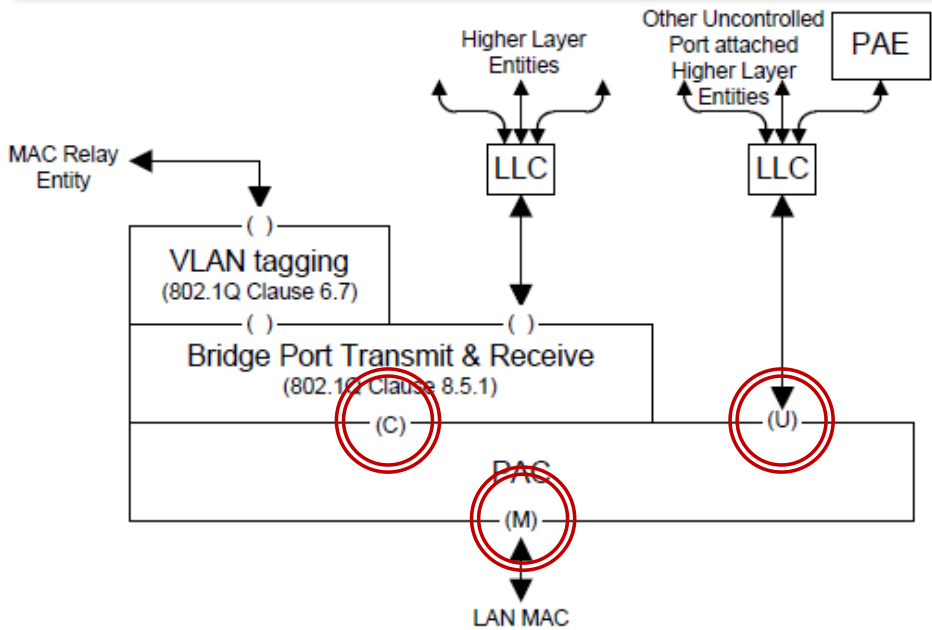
Higher Layer Entities

Other Uncontrolled Port attached Higher Layer Entities

PAE

MAC Relay Entity

LLC

LLC

( )

VLAN tagging
(802.1Q Clause 6.7)

( )

( )

Bridge Port Transmit & Receive
(802.1Q Clause 8.5.1)

(C)

(U)

PAC

(M)

LAN MAC